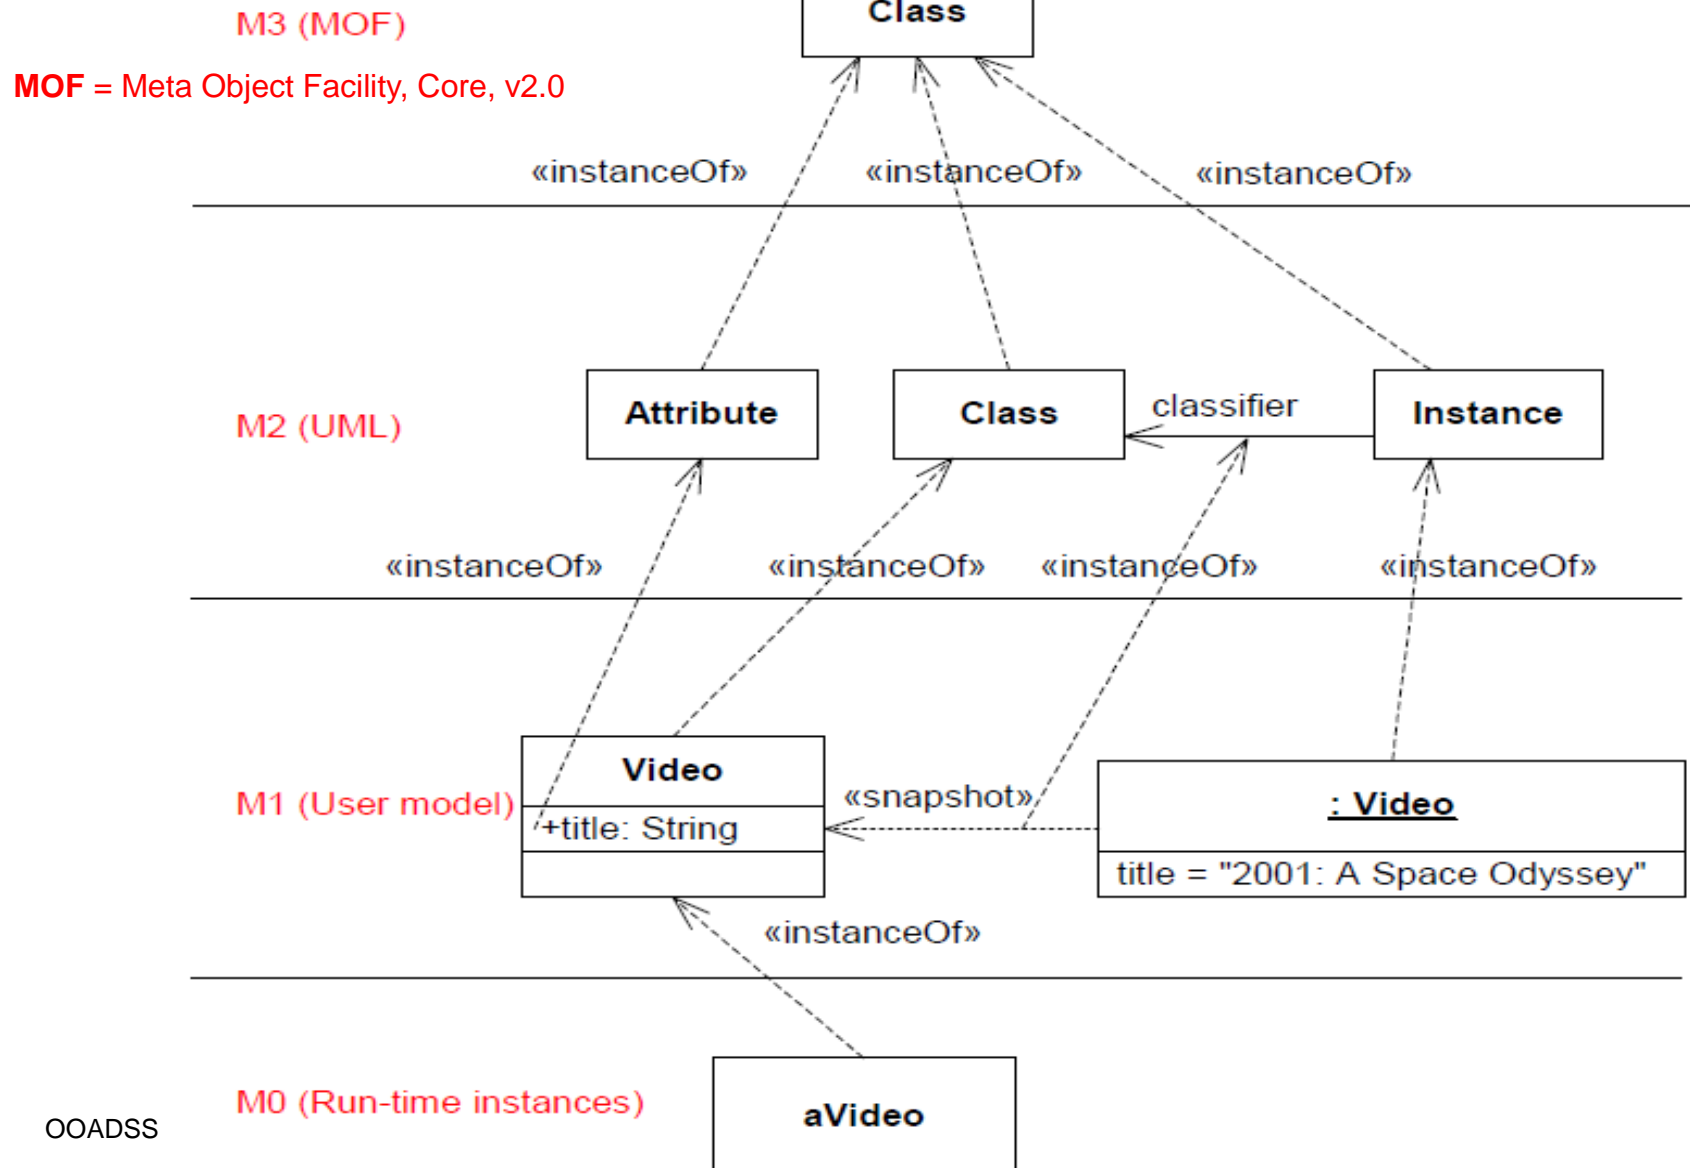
M3 (MOF)

Class

MOF = Meta Object Facility, Core, v2.0

«instanceOf»

«instanceOf»

«instanceOf»

M2 (UML)

Attribute

Class

classifier

Instance

«instanceOf»

«instanceOf»

«instanceOf»

«instanceOf»

M1 (User model)

Video

+title: String

«snapshot»

: Video

title = "2001: A Space Odyssey"

«instanceOf»

M0 (Run-time instances)

aVideo

OOADSS